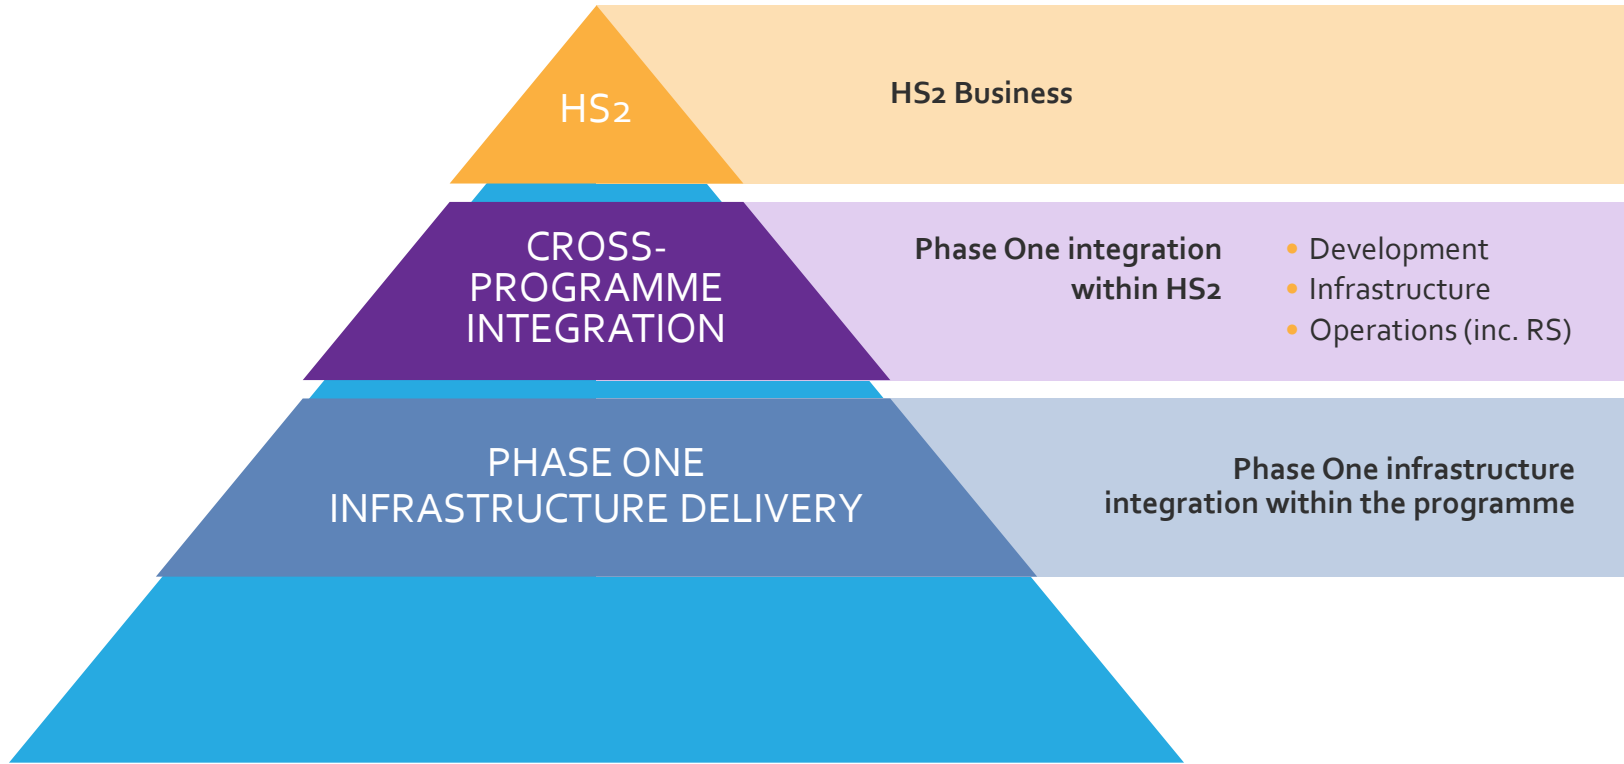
HS2

HS2 Business

CROSS-PROGRAMME INTEGRATION

Phase One integration within HS2

- Development
- Infrastructure
- Operations (inc. RS)

PHASE ONE INFRASTRUCTURE DELIVERY

Phase One infrastructure integration within the programme